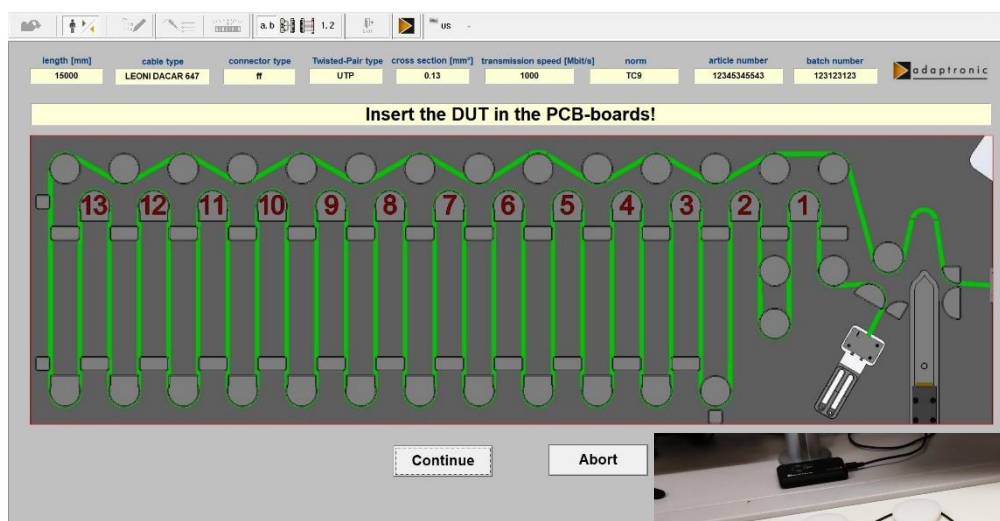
a.b 1.2 US

| length [mm] | cable type | connector type | Twisted-Pair type | cross section [mm²] | transmission speed [Mbit/s] | norm | article number | batch number |
|---|---|---|---|---|---|---|---|---|
| 15000 | LEONI DACAR 647 | ff | UTP | 0.13 | 1000 | TC9 | 12345345543 | 123123123 |

adaptronic

Insert the DUT in the PCB-boards!

13 12 11 10 9 8 7 6 5 4 3 2 1

Continue

Abort